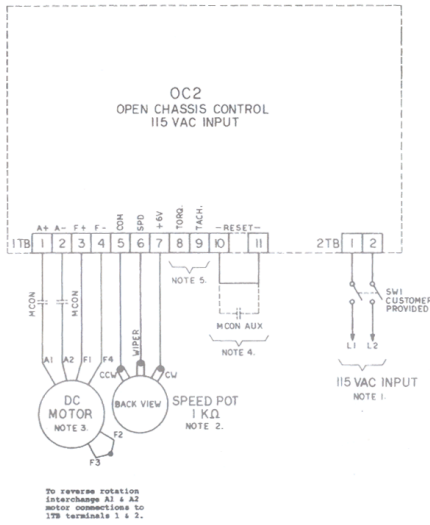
OC2
OPEN CHASSIS CONTROL
115 VAC INPUT

1TB
A+ A- F+ F- COM SPD +6V TORQ. TACH. -RESET-
1 2 3 4 5 6 7 8 9 10 11

NOTE 5.

M CON
M CON

M CON AUX
NOTE 4.

2TB
1 2

SW1
CUSTOMER
PROVIDED

L1 L2

115 VAC INPUT
NOTE 1.

A1 A2 F1 F4
DC
MOTOR
NOTE 3.
F2
F3

CCW
WIPER
CW
BACK VIEW

SPEED POT
1 KΩ
NOTE 2.

To reverse rotation interchange A1 & A2 motor connections to 1TB terminals 1 & 2.